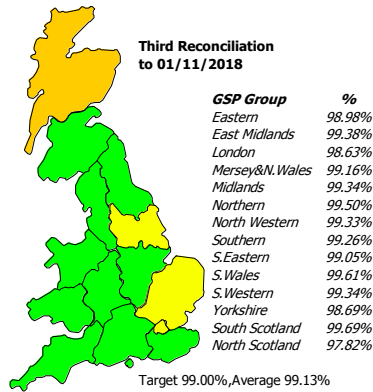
Third Reconciliation to 01/11/2018

| GSP Group | % |
|---|---|
| Eastern | 98.98% |
| East Midlands | 99.38% |
| London | 98.63% |
| Mersey&N.Wales | 99.16% |
| Midlands | 99.34% |
| Northern | 99.50% |
| North Western | 99.33% |
| Southern | 99.26% |
| S.Eastern | 99.05% |
| S.Wales | 99.61% |
| S.Western | 99.34% |
| Yorkshire | 98.69% |
| South Scotland | 99.69% |
| North Scotland | 97.82% |

Target 99.00%,Average 99.13%